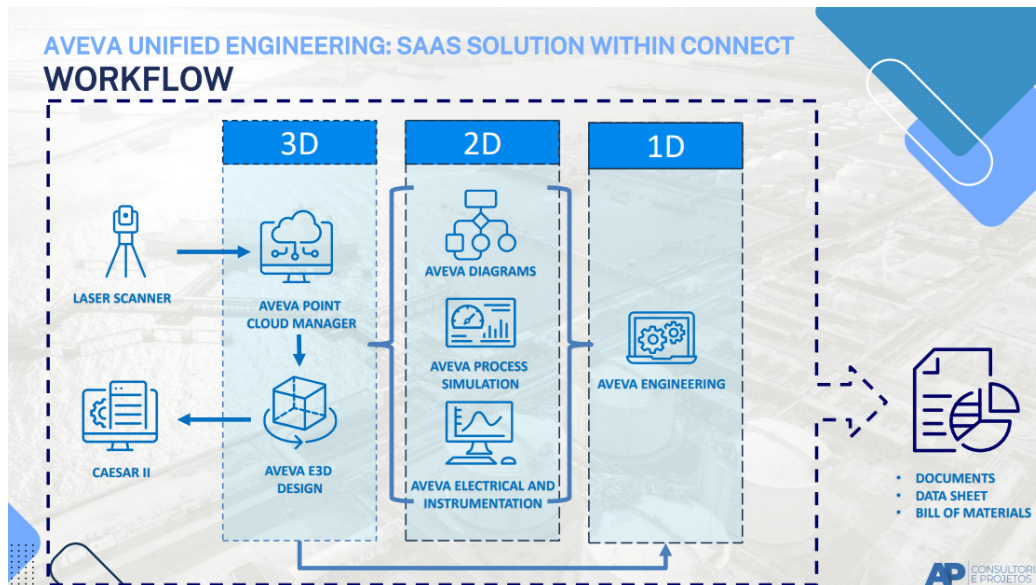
AVEVA UNIFIED ENGINEERING: SAAS SOLUTION WITHIN CONNECT
WORKFLOW

3D

2D

1D

LASER SCANNER

AVEVA POINT CLOUD MANAGER

CAESAR II

AVEVA E3D DESIGN

AVEVA DIAGRAMS

AVEVA PROCESS SIMULATION

AVEVA ELECTRICAL AND INSTRUMENTATION

AVEVA ENGINEERING

• DOCUMENTS
• DATA SHEET
• BILL OF MATERIALS

AP CONSULTORI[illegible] E PROJETOS